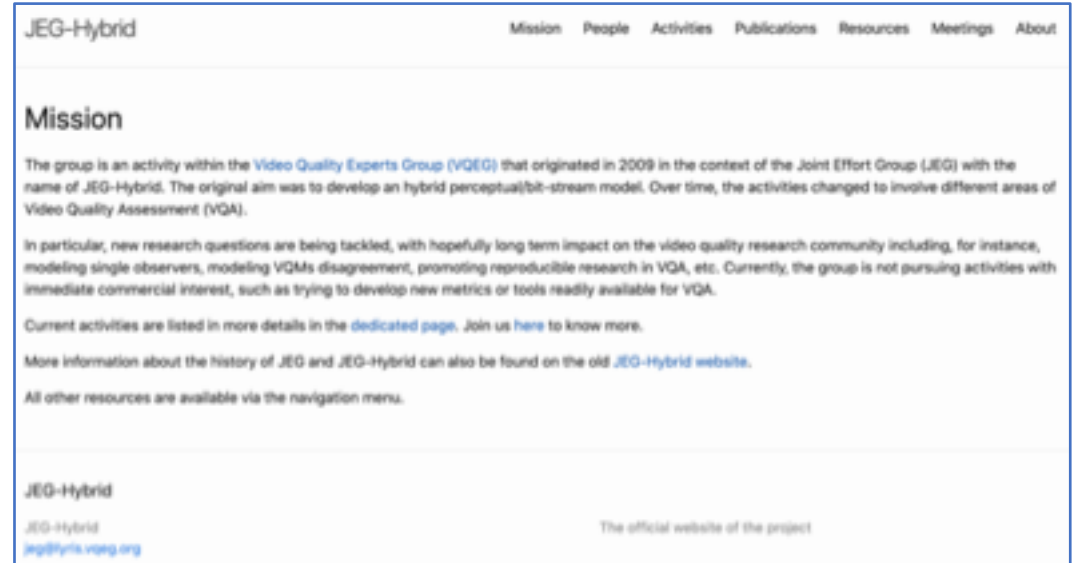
JEG-Hybrid

Mission People Activities Publications Resources Meetings About

Mission

The group is an activity within the Video Quality Experts Group (VQEG) that originated in 2009 in the context of the Joint Effort Group (JEG) with the name of JEG-Hybrid. The original aim was to develop an hybrid perceptual/bit-stream model. Over time, the activities changed to involve different areas of Video Quality Assessment (VQA).

In particular, new research questions are being tackled, with hopefully long term impact on the video quality research community including, for instance, modeling single observers, modeling VQMs disagreement, promoting reproducible research in VQA, etc. Currently, the group is not pursuing activities with immediate commercial interest, such as trying to develop new metrics or tools readily available for VQA.

Current activities are listed in more details in the dedicated page. Join us here to know more.

More information about the history of JEG and JEG-Hybrid can also be found on the old JEG-Hybrid website.

All other resources are available via the navigation menu.

JEG-Hybrid

JEG-Hybrid
jeg@lyris.vqeg.org

The official website of the project